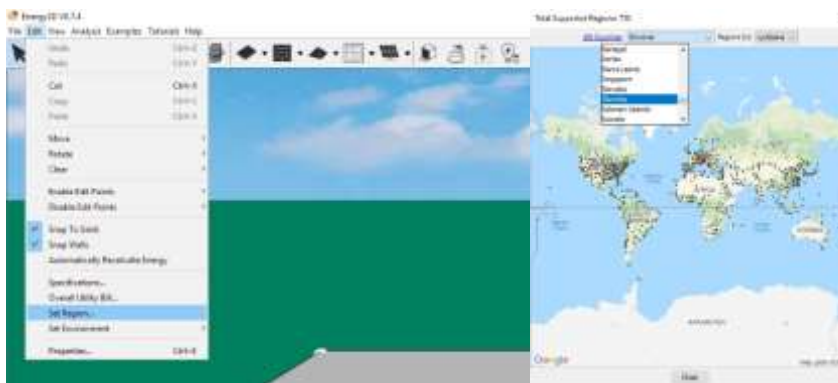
Energy3D V8.7.4
File Edit View Analysis Examples Tutorials Help
Undo Ctrl+Z
Redo Ctrl+Y
Cut Ctrl+X
Copy Ctrl+C
Paste Ctrl+V
Move
Rotate
Clear
Enable Edit Points
Disable Edit Points
Snap To Grids
Snap Walls
Automatically Recalculate Energy
Specifications...
Overall Utility Bill...
Set Region...
Set Environment
Properties... Ctrl+E

Total Supported Regions: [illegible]
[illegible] Slovenia Region (s): Ljubljana
Senegal
Serbia
Sierra Leone
Singapore
Slovakia
Slovenia
Solomon Islands
Somalia
Google
Close